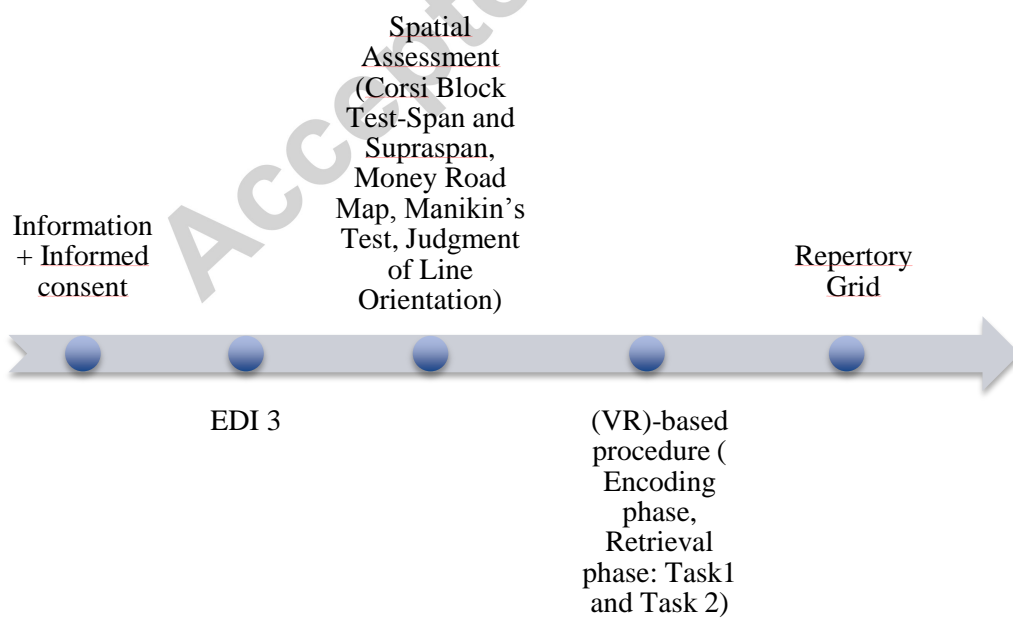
Information + Informed consent

EDI 3

Spatial Assessment (Corsi Block Test-Span and Supraspan, Money Road Map, Manikin's Test, Judgment of Line Orientation)

(VR)-based procedure ( Encoding phase, Retrieval phase: Task1 and Task 2)

Repertory Grid

Accepted